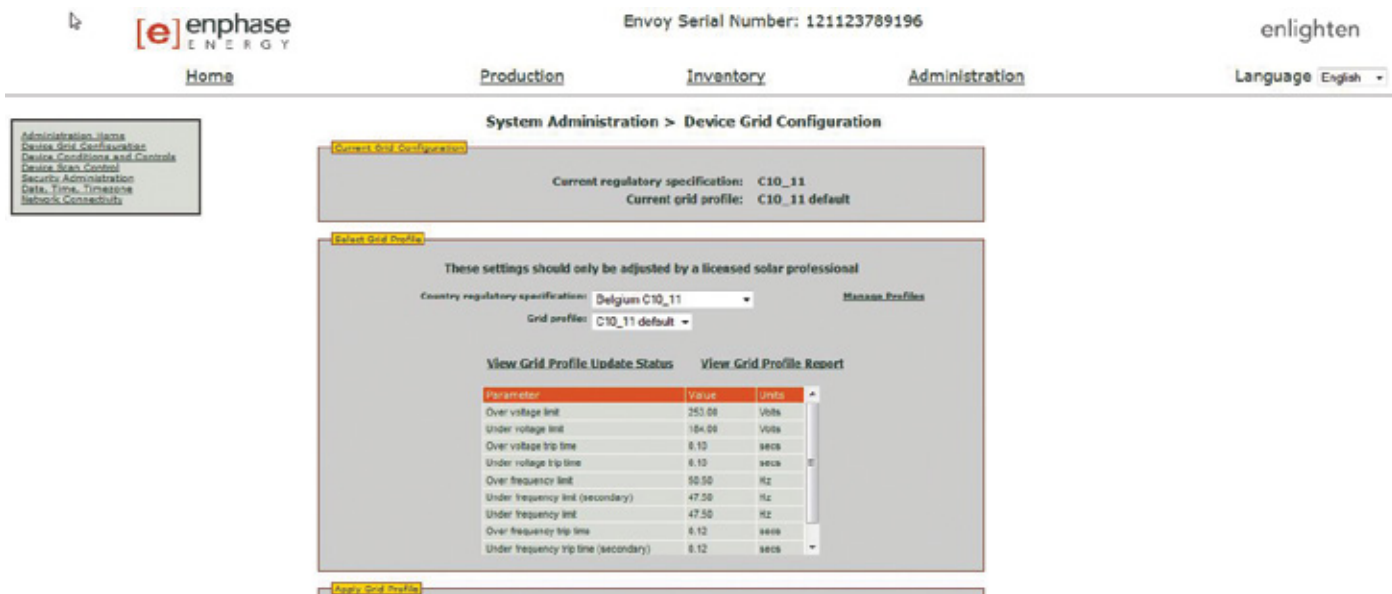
[e] enphase ENERGY

Envoy Serial Number: 121123789196

enlighten

Home Production Inventory Administration

Language English

Administration Home
Device Grid Configuration
Device Conditions and Controls
Device Scan Control
Security Administration
Date, Time, Timezone
Network Connectivity

System Administration > Device Grid Configuration

Current Grid Configuration

Current regulatory specification: C10_11
Current grid profile: C10_11 default

Select Grid Profile

These settings should only be adjusted by a licensed solar professional

Country regulatory specification: Belgium C10_11

Manage Profiles

Grid profile: C10_11 default

View Grid Profile Update Status View Grid Profile Report

| Parameter | Value | Units |
|---|---|---|
| Over voltage limit | 253.00 | Volts |
| Under voltage limit | 184.00 | Volts |
| Over voltage trip time | 0.10 | secs |
| Under voltage trip time | 0.10 | secs |
| Over frequency limit | 50.50 | Hz |
| Under frequency limit (secondary) | 47.50 | Hz |
| Under frequency limit | 47.50 | Hz |
| Over frequency trip time | 0.12 | secs |
| Under frequency trip time (secondary) | 0.12 | secs |

Apply Grid Profile